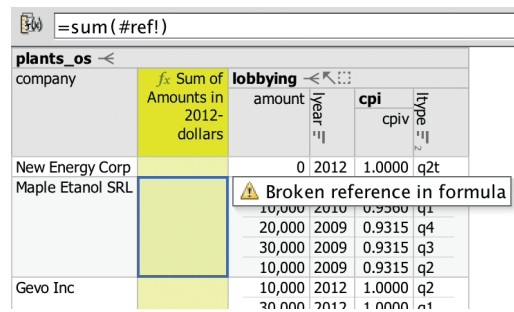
=sum(#ref!)

plants_os

| company | $f_x$ Sum of Amounts in 2012-dollars | lobbying amount | year | cpi cpiv | ltype |
|---|---|---|---|---|---|
| New Energy Corp | | 0 | 2012 | 1.0000 | q2t |
| Maple Etanol SRL | | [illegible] | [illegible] | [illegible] | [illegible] |
| | | 10,000 | 2010 | 0.9560 | q1 |
| | | 20,000 | 2009 | 0.9315 | q4 |
| | | 30,000 | 2009 | 0.9315 | q3 |
| | | 10,000 | 2009 | 0.9315 | q2 |
| Gevo Inc | | 10,000 | 2012 | 1.0000 | q2 |
| | | 30,000 | 2012 | 1.0000 | q1 |

Broken reference in formula